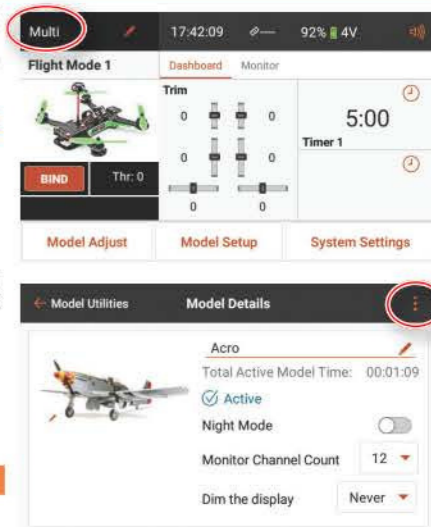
Multi
17:42:09
92% 4V
Flight Mode 1
Dashboard
Monitor
Trim
0
0
0
0
0
0
5:00
Timer 1
BIND
Thr: 0
Model Adjust
Model Setup
System Settings

Model Utilities
Model Details
Acro
Total Active Model Time: 00:01:09
Active
Night Mode
Monitor Channel Count
12
Dim the display
Never